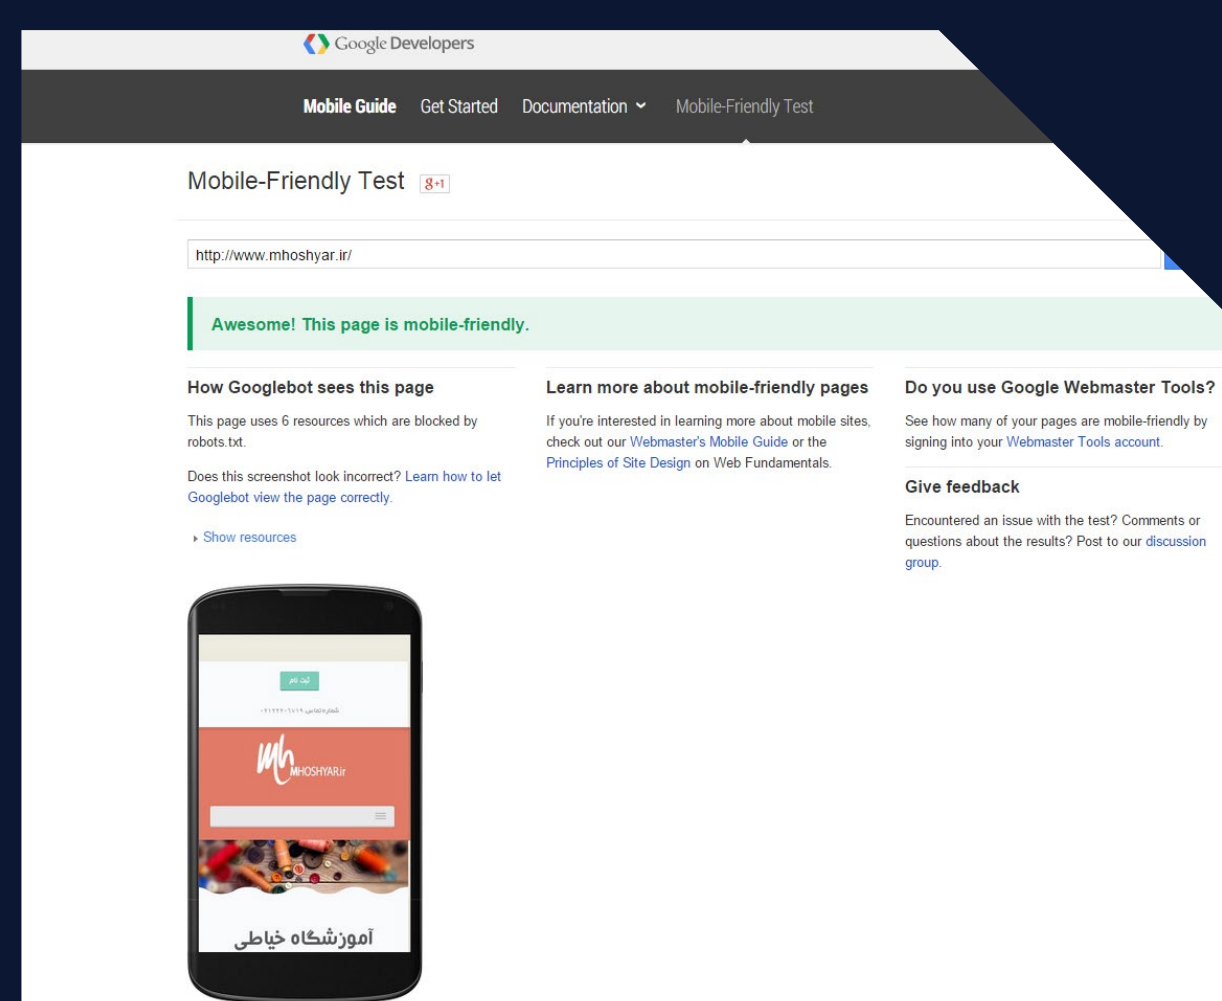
Google Developers

Mobile Guide Get Started Documentation Mobile-Friendly Test

Mobile-Friendly Test g+1

http://www.mhoshyar.ir/

Awesome! This page is mobile-friendly.

How Googlebot sees this page

This page uses 6 resources which are blocked by robots.txt.

Does this screenshot look incorrect? Learn how to let Googlebot view the page correctly.

Show resources

ثبت نام

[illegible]

MHOSHYAR.ir

آموزشگاه خیاطی

Learn more about mobile-friendly pages

If you're interested in learning more about mobile sites, check out our Webmaster's Mobile Guide or the Principles of Site Design on Web Fundamentals.

Do you use Google Webmaster Tools?

See how many of your pages are mobile-friendly by signing into your Webmaster Tools account.

Give feedback

Encountered an issue with the test? Comments or questions about the results? Post to our discussion group.